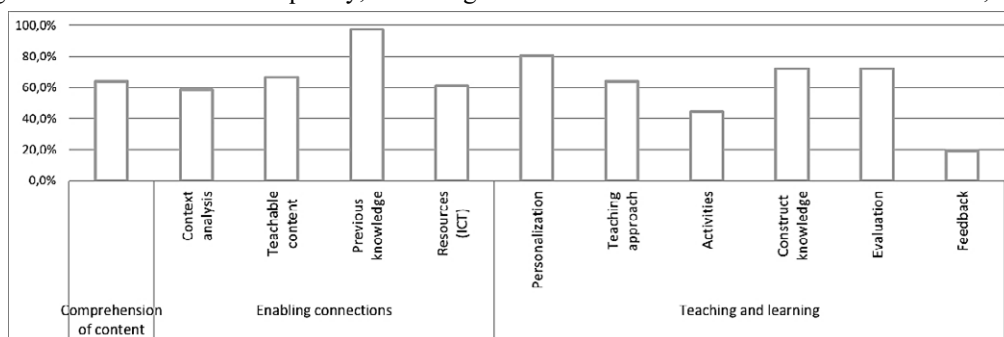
100,0%
80,0%
60,0%
40,0%
20,0%
0,0%

Context analysis
Teachable content
Previous knowledge
Resources (ICT)
Personalization
Teaching approach
Activities
Construct knowledge
Evaluation
Feedback

Comprehension of content
Enabling connections
Teaching and learning